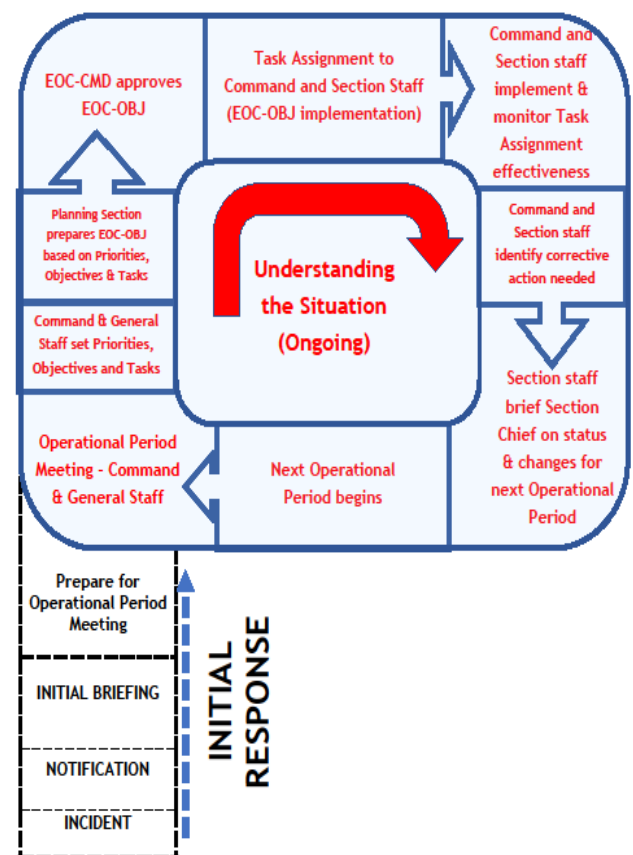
EOC-CMD approves EOC-OBJ

Task Assignment to Command and Section Staff (EOC-OBJ implementation)

Command and Section staff implement & monitor Task Assignment effectiveness

Planning Section prepares EOC-OBJ based on Priorities, Objectives & Tasks

Understanding the Situation (Ongoing)

Command and Section staff identify corrective action needed

Command & General Staff set Priorities, Objectives and Tasks

Section staff brief Section Chief on status & changes for next Operational Period

Operational Period Meeting - Command & General Staff

Next Operational Period begins

Prepare for Operational Period Meeting

INITIAL BRIEFING

NOTIFICATION

INCIDENT

INITIAL RESPONSE